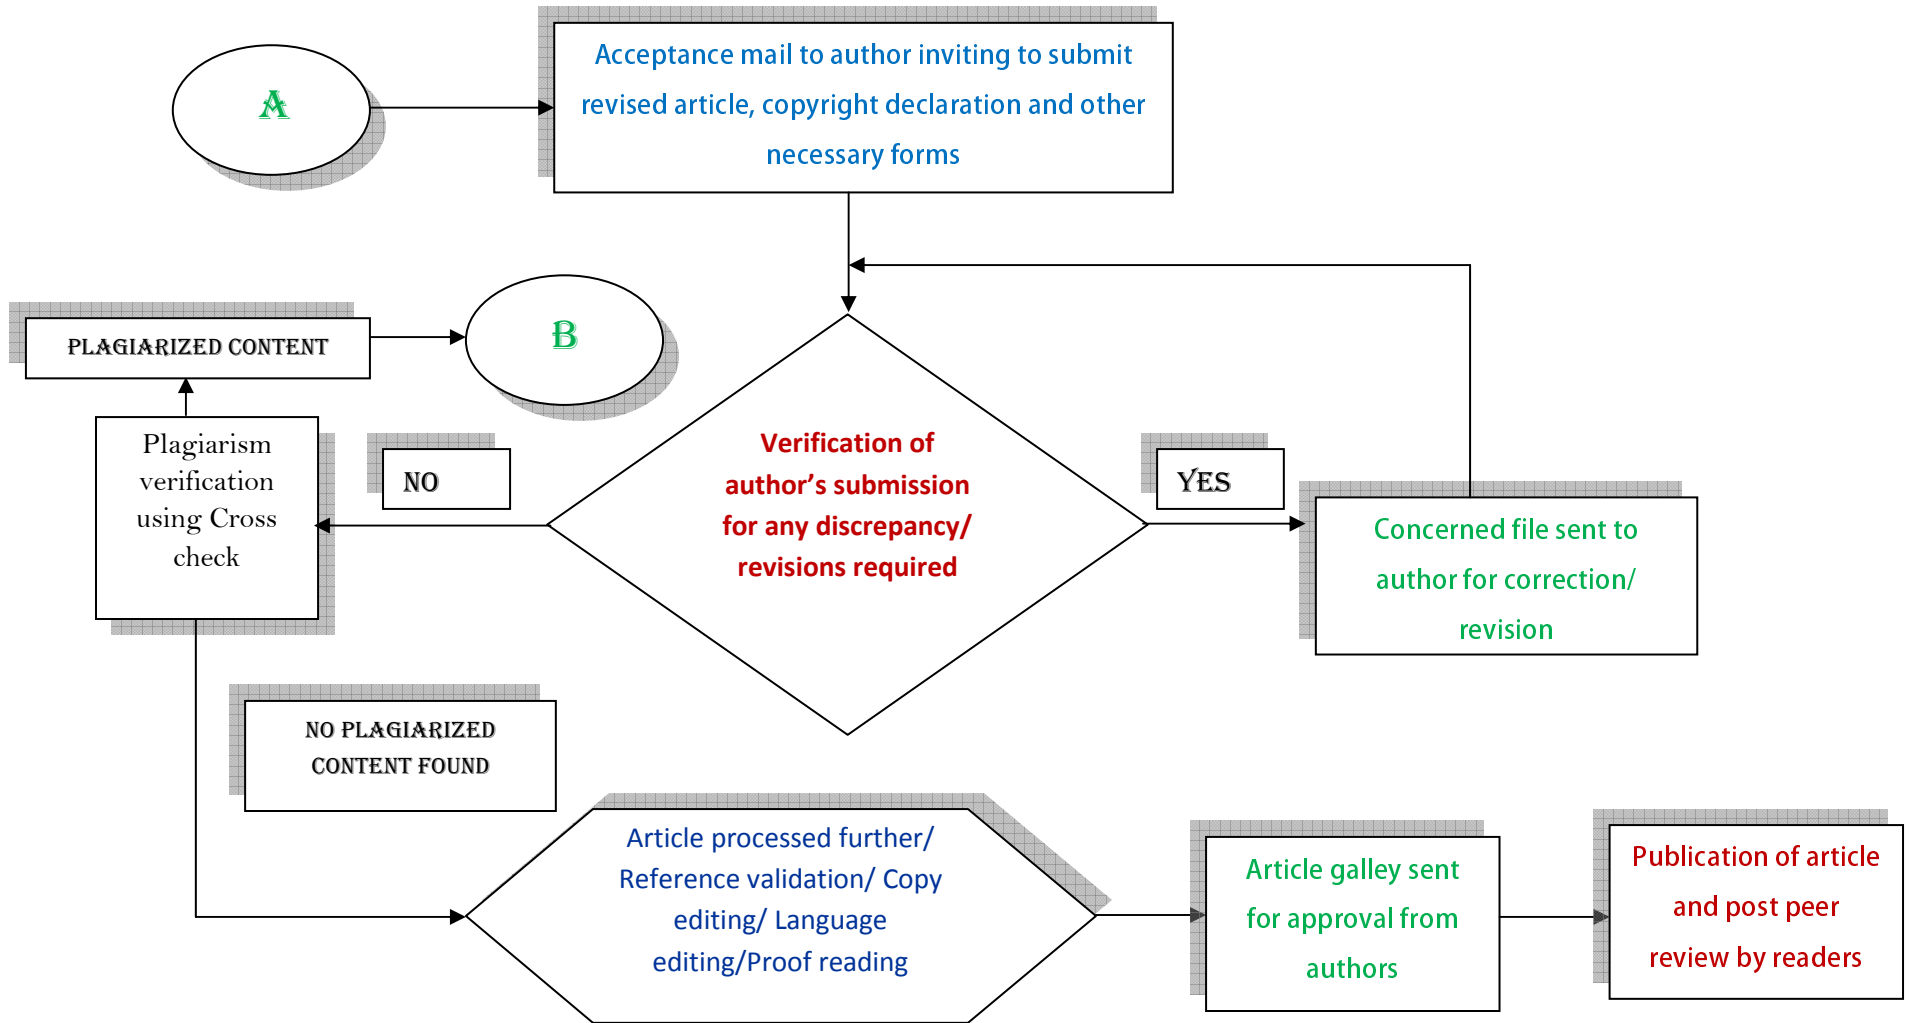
A

Acceptance mail to author inviting to submit revised article, copyright declaration and other necessary forms

PLAGIARIZED CONTENT

B

Plagiarism verification using Cross check

NO

Verification of author's submission for any discrepancy/ revisions required

YES

Concerned file sent to author for correction/ revision

NO PLAGIARIZED CONTENT FOUND

Article processed further/ Reference validation/ Copy editing/ Language editing/Proof reading

Article galley sent for approval from authors

Publication of article and post peer review by readers